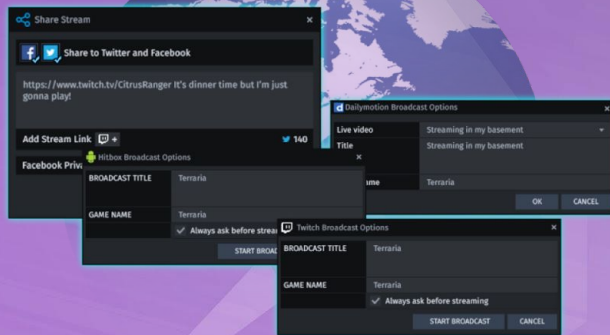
Share Stream

Share to Twitter and Facebook

https://www.twitch.tv/CitrusRanger It's dinner time but I'm just gonna play!

Add Stream Link

140

Facebook Priva

Dailymotion Broadcast Options

Live video | Streaming in my basement
Title | Streaming in my basement
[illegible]ame | Terraria

OK
CANCEL

Hitbox Broadcast Options

BROADCAST TITLE | Terraria
GAME NAME | Terraria

Always ask before strea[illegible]

START BROAD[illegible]

Twitch Broadcast Options

| | |
|---|---|
| BROADCAST TITLE | Terraria |
| GAME NAME | Terraria |

Always ask before streaming

START BROADCAST
CANCEL